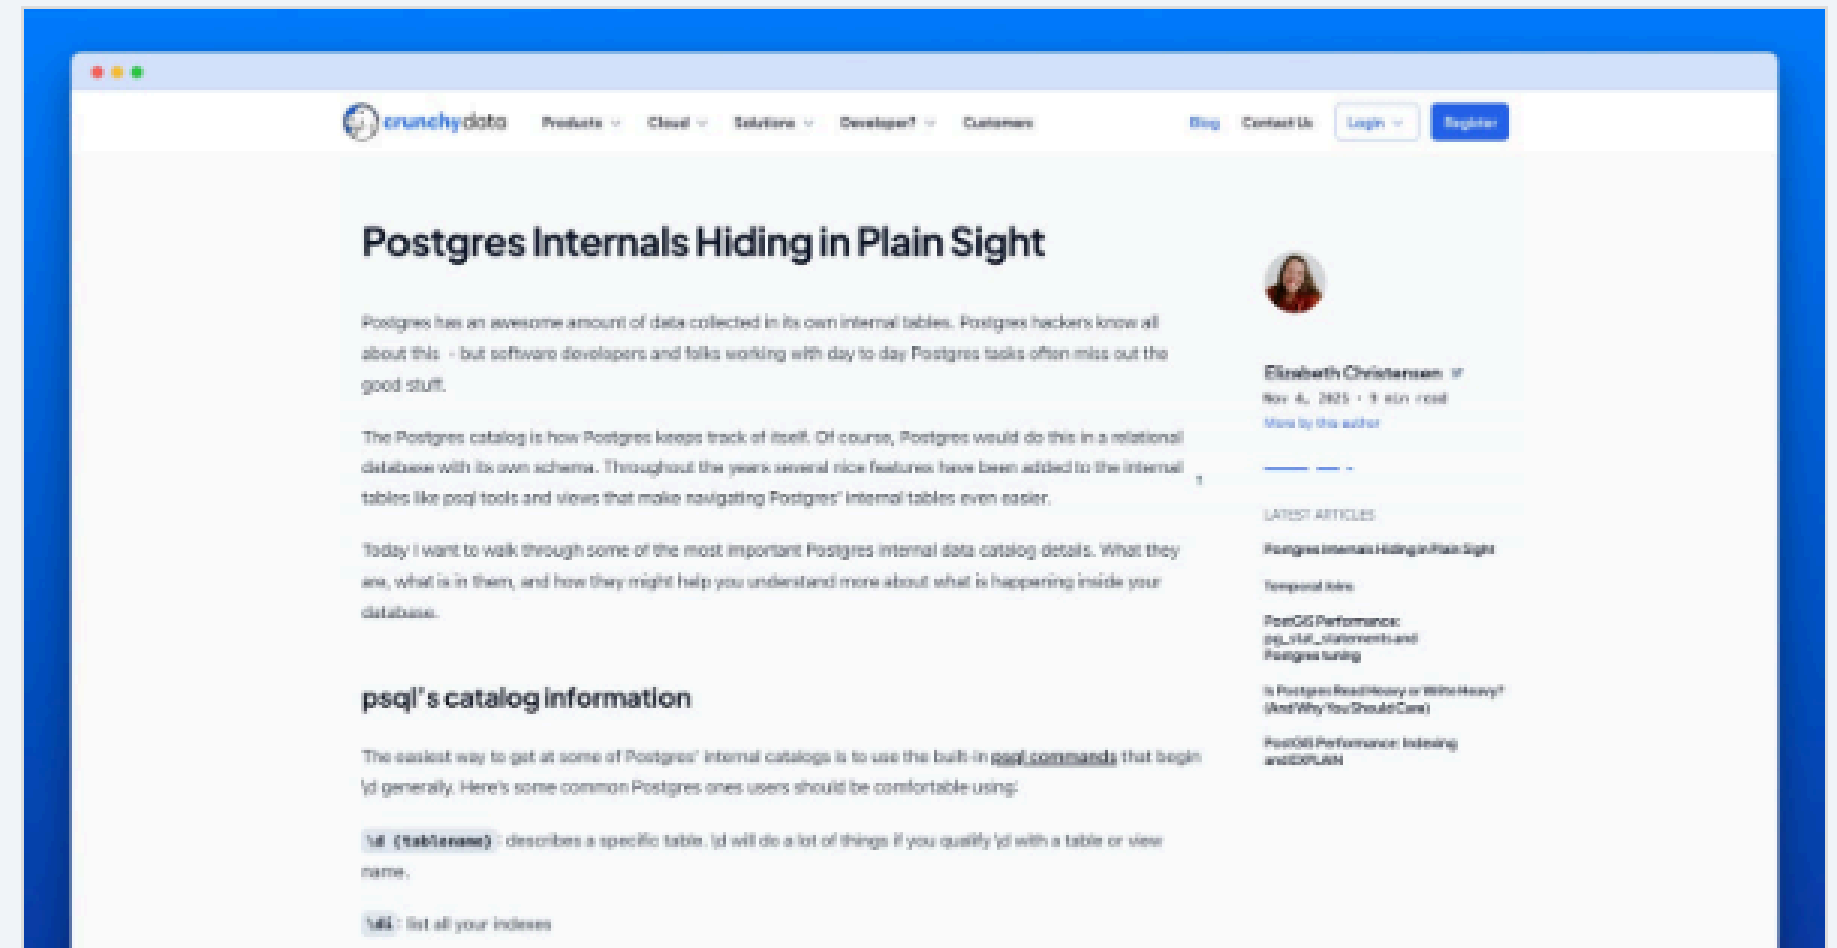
crunchydata Products Cloud Solutions Developer? Customers Blog Contact Us Login Register

Postgres Internals Hiding in Plain Sight

Postgres has an awesome amount of data collected in its own internal tables. Postgres hackers know all about this - but software developers and folks working with day to day Postgres tasks often miss out the good stuff.

The Postgres catalog is how Postgres keeps track of itself. Of course, Postgres would do this in a relational database with its own schema. Throughout the years several nice features have been added to the internal tables like psql tools and views that make navigating Postgres' internal tables even easier.

Today I want to walk through some of the most important Postgres internal data catalog details. What they are, what is in them, and how they might help you understand more about what is happening inside your database.

psql's catalog information

The easiest way to get at some of Postgres' internal catalogs is to use the built-in psql commands that begin \d generally. Here's some common Postgres ones users should be comfortable using:

\d {tablename}: describes a specific table. \d will do a lot of things if you qualify \d with a table or view name.

\di: list all your indexes

Elizabeth Christensen
Nov 4, 2025 · 9 min read
More by this author

LATEST ARTICLES
Postgres Internals Hiding in Plain Sight
Temporal Joins
PostGIS Performance: pg_stat_statements and Postgres tuning
Is Postgres Read Heavy or Write Heavy? (And Why You Should Care)
PostGIS Performance: Indexing and EXPLAIN